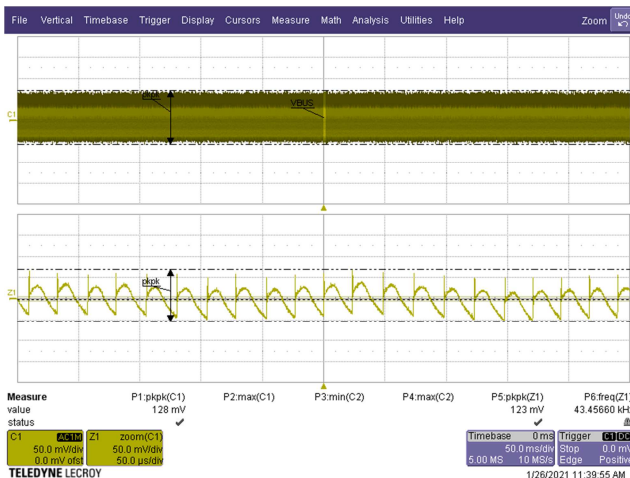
File Vertical Timebase Trigger Display Cursors Measure Math Analysis Utilities Help Zoom Undo

C1

pkpk

VBUS

Z1

pkpk

| Measure | P1:pkpk(C1) | P2:max(C1) | P3:min(C2) | P4:max(C2) | P5:pkpk(Z1) | P6:freq(Z1) |
|---|---|---|---|---|---|---|
| value | 128 mV | | | | 123 mV | 43.45660 kH |
| status | ✔ | | | | ✔ | |

C1 AC1M
50.0 mV/div
0.0 mV ofst

Z1 zoom(C1)
50.0 mV/div
50.0 µs/div

Timebase 0 ms
50.0 ms/div
5.00 MS 10 MS/s

Trigger C1 DC
Stop 0.0 mV
Edge Positive

TELEDYNE LECROY

1/26/2021 11:39:55 AM